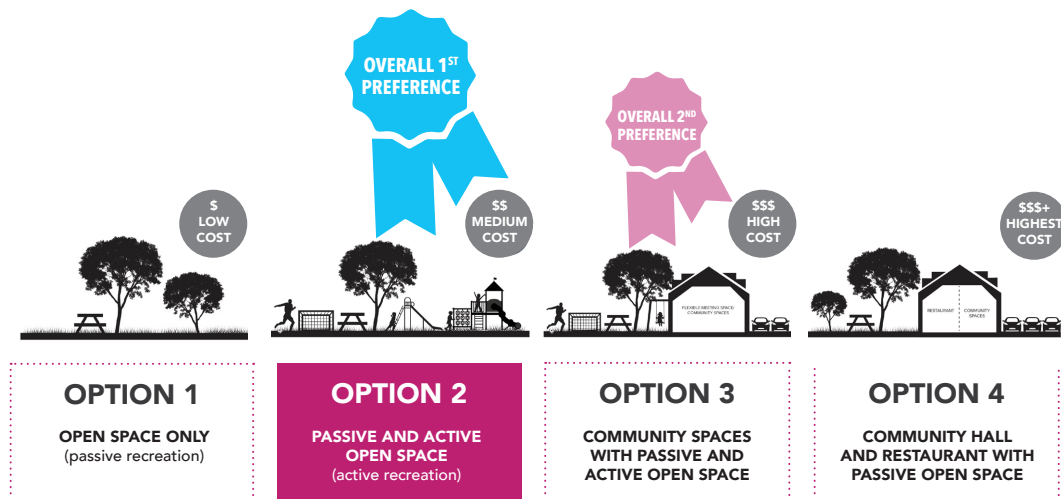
OVERALL 1ST PREFERENCE

OVERALL 2ND PREFERENCE

$ LOW COST

$$ MEDIUM COST

$$$ HIGH COST

$$$+ HIGHEST COST

FLEXIBLE MEETING SPACE/ COMMUNITY SPACES

RESTAURANT

COMMUNITY SPACES

OPTION 1
OPEN SPACE ONLY
(passive recreation)

OPTION 2
PASSIVE AND ACTIVE OPEN SPACE
(active recreation)

OPTION 3
COMMUNITY SPACES WITH PASSIVE AND ACTIVE OPEN SPACE

OPTION 4
COMMUNITY HALL AND RESTAURANT WITH PASSIVE OPEN SPACE